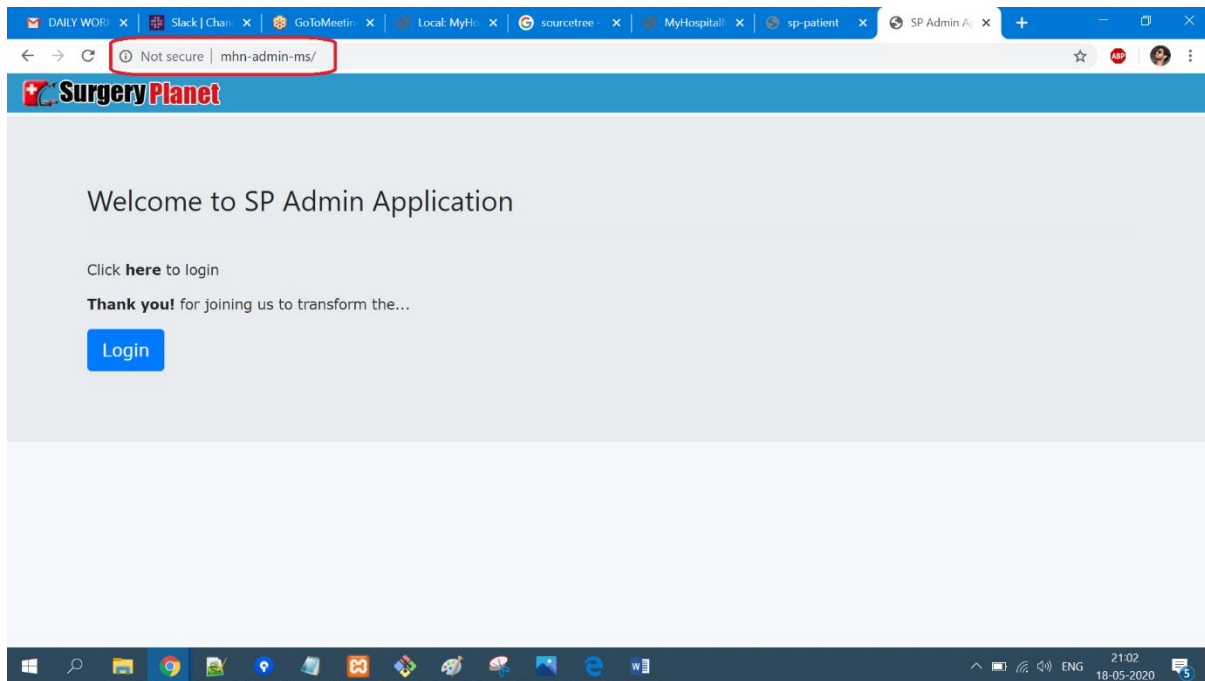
DAILY WORK ×
Slack | Chan ×
GoToMeetin ×
Local: MyHo ×
sourcetree ×
MyHospital ×
sp-patient ×
SP Admin A ×
+

← → C ⓘ Not secure | mhn-admin-ms/

ABP

Surgery Planet

Welcome to SP Admin Application

Click **here** to login

**Thank you!** for joining us to transform the...

Login

ENG 21:02 18-05-2020 5